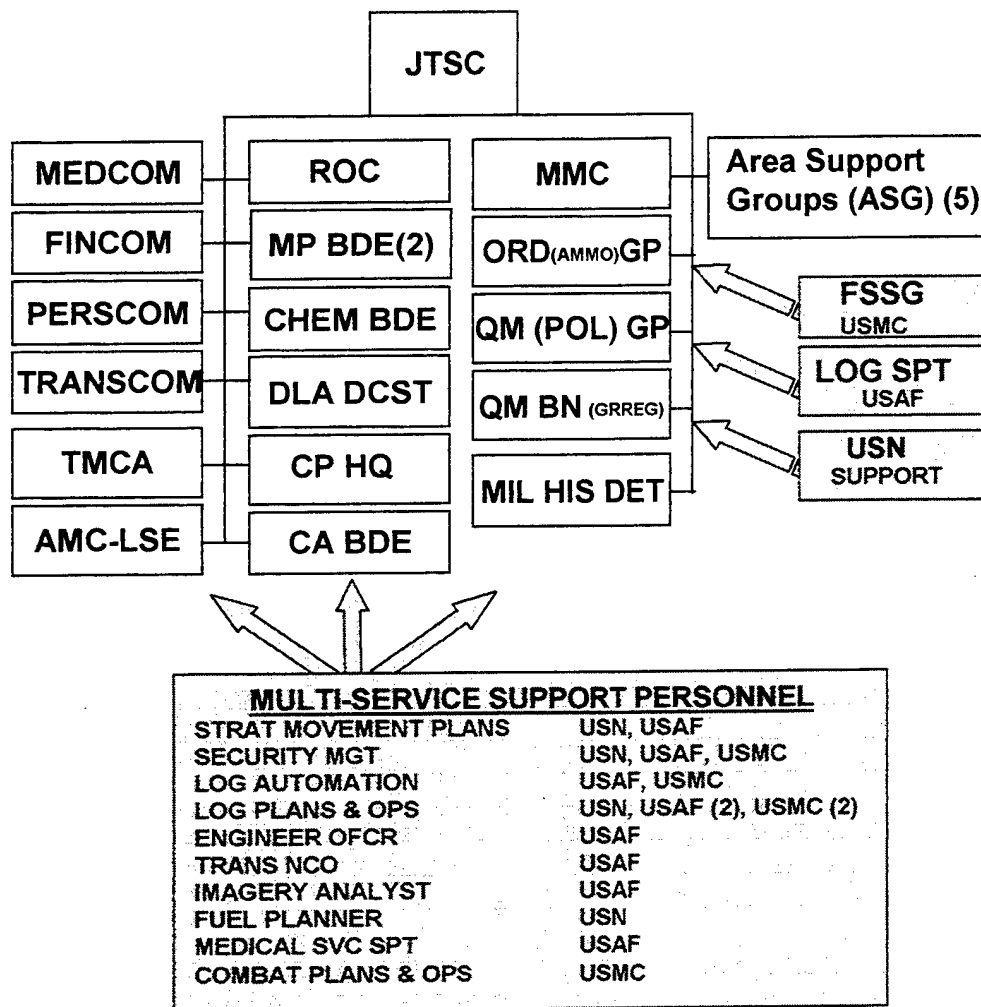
JTSC

MEDCOM
FINCOM
PERSCOM
TRANSCOM
TMCA
AMC-LSE

ROC
MP BDE(2)
CHEM BDE
DLA DCST
CP HQ
CA BDE

MMC
ORD(AMMO)GP
QM (POL) GP
QM BN (GRREG)
MIL HIS DET

Area Support Groups (ASG) (5)

FSSG USMC
LOG SPT USAF
USN SUPPORT

MULTI-SERVICE SUPPORT PERSONNEL

| | |
|---|---|
| STRAT MOVEMENT PLANS | USN, USAF |
| SECURITY MGT | USN, USAF, USMC |
| LOG AUTOMATION | USAF, USMC |
| LOG PLANS & OPS | USN, USAF (2), USMC (2) |
| ENGINEER OFCR | USAF |
| TRANS NCO | USAF |
| IMAGERY ANALYST | USAF |
| FUEL PLANNER | USN |
| MEDICAL SVC SPT | USAF |
| COMBAT PLANS & OPS | USMC |